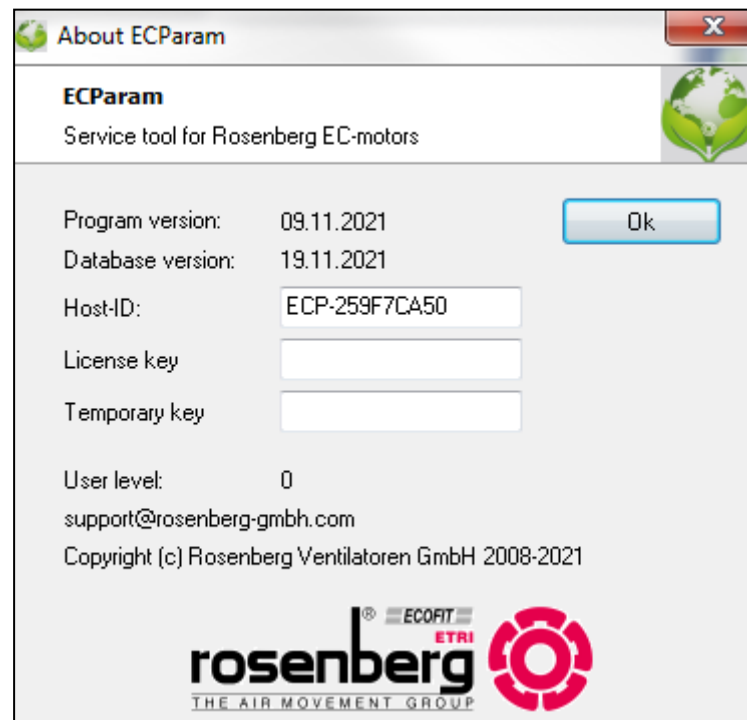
About ECParam

ECParam

Service tool for Rosenberg EC-motors

Program version: 09.11.2021

Ok

Database version: 19.11.2021

Host-ID: ECP-259F7CA50

License key

Temporary key

User level: 0

support@rosenberg-gmbh.com

Copyright (c) Rosenberg Ventilatoren GmbH 2008-2021

® ECOFIT ETRI

rosenberg

THE AIR MOVEMENT GROUP